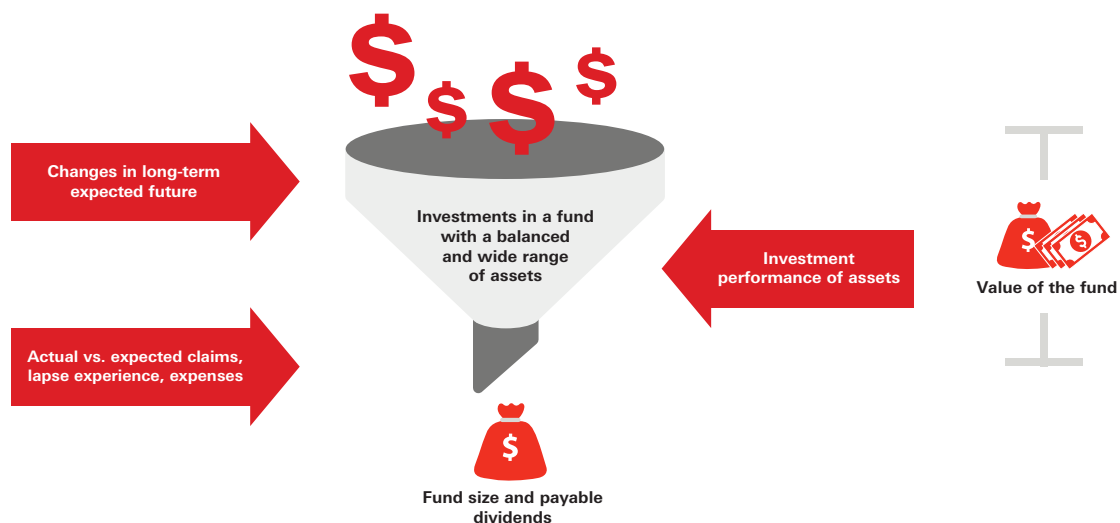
$ $ $ $

Changes in long-term expected future

Actual vs. expected claims, lapse experience, expenses

Investments in a fund with a balanced and wide range of assets

Investment performance of assets

$

Fund size and payable dividends

$ $

Value of the fund